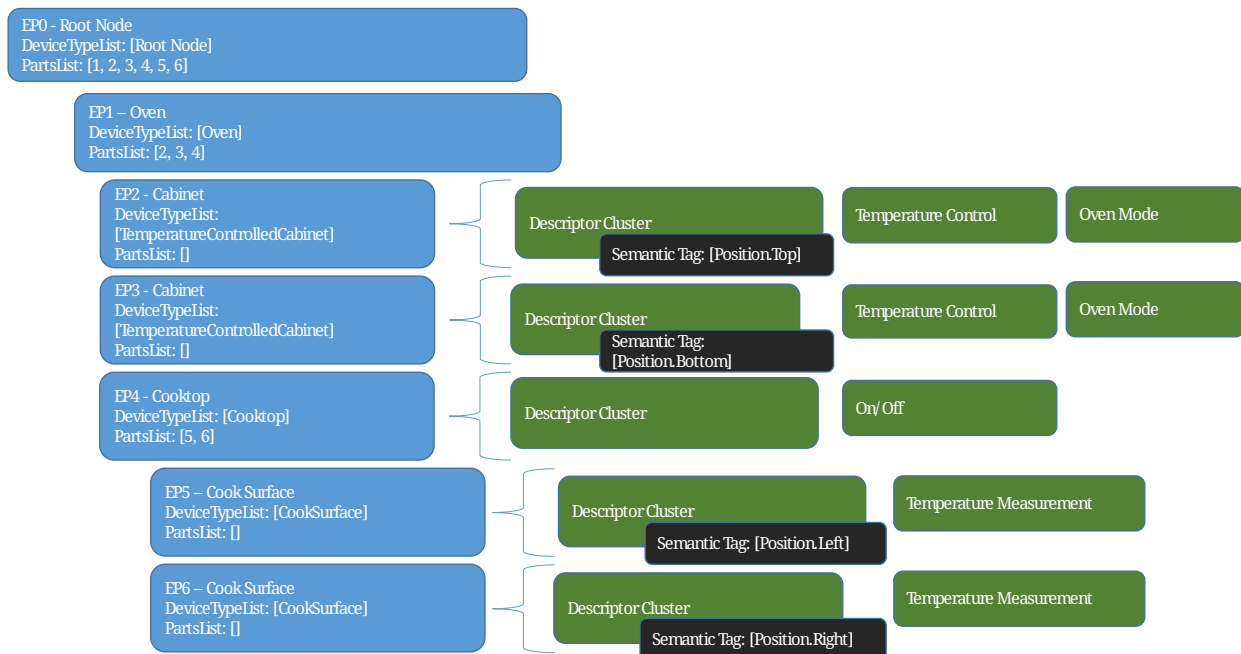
EP0 - Root Node
DeviceTypeList: [Root Node]
PartsList: [1, 2, 3, 4, 5, 6]

EP1 – Oven
DeviceTypeList: [Oven]
PartsList: [2, 3, 4]

EP2 - Cabinet
DeviceTypeList: [TemperatureControlledCabinet]
PartsList: []

Descriptor Cluster

Semantic Tag: [Position.Top]

Temperature Control

Oven Mode

EP3 - Cabinet
DeviceTypeList: [TemperatureControlledCabinet]
PartsList: []

Descriptor Cluster

Semantic Tag: [Position.Bottom]

Temperature Control

Oven Mode

EP4 - Cooktop
DeviceTypeList: [Cooktop]
PartsList: [5, 6]

Descriptor Cluster

On/Off

EP5 – Cook Surface
DeviceTypeList: [CookSurface]
PartsList: []

Descriptor Cluster

Semantic Tag: [Position.Left]

Temperature Measurement

EP6 – Cook Surface
DeviceTypeList: [CookSurface]
PartsList: []

Descriptor Cluster

Semantic Tag: [Position.Right]

Temperature Measurement